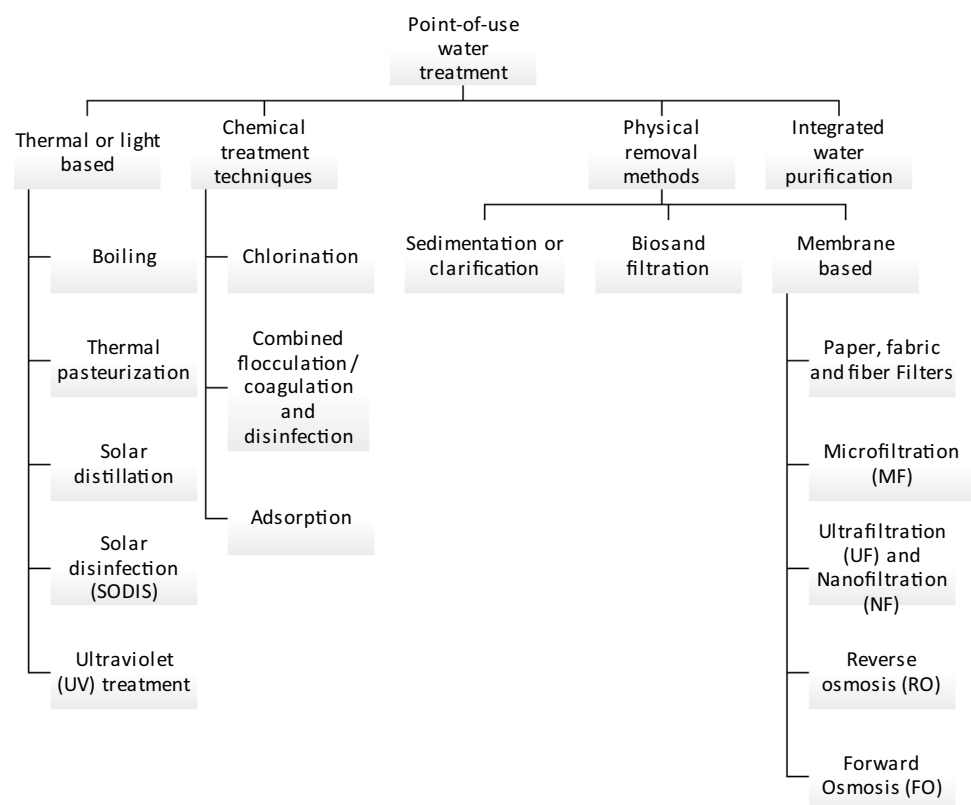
Point-of-use water treatment

Thermal or light based

Boiling

Thermal pasteurization

Solar distillation

Solar disinfection (SODIS)

Ultraviolet (UV) treatment

Chemical treatment techniques

Chlorination

Combined flocculation / coagulation and disinfection

Adsorption

Physical removal methods

Sedimentation or clarification

Biosand filtration

Membrane based

Paper, fabric and fiber Filters

Microfiltration (MF)

Ultrafiltration (UF) and Nanofiltration (NF)

Reverse osmosis (RO)

Forward Osmosis (FO)

Integrated water purification